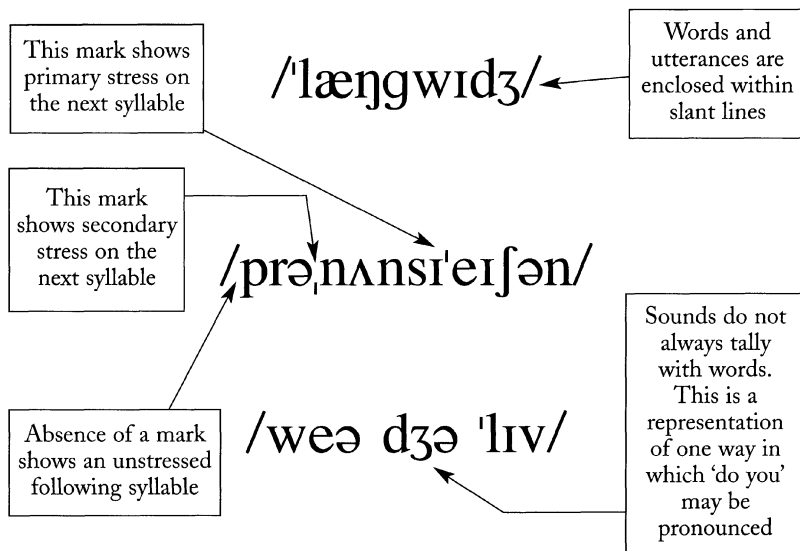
This mark shows primary stress on the next syllable

/ˈlæŋgwɪdʒ/

Words and utterances are enclosed within slant lines

This mark shows secondary stress on the next syllable

/prəˌnʌnsɪˈeɪʃən/

Sounds do not always tally with words. This is a representation of one way in which 'do you' may be pronounced

Absence of a mark shows an unstressed following syllable

/weə dʒə ˈlɪv/